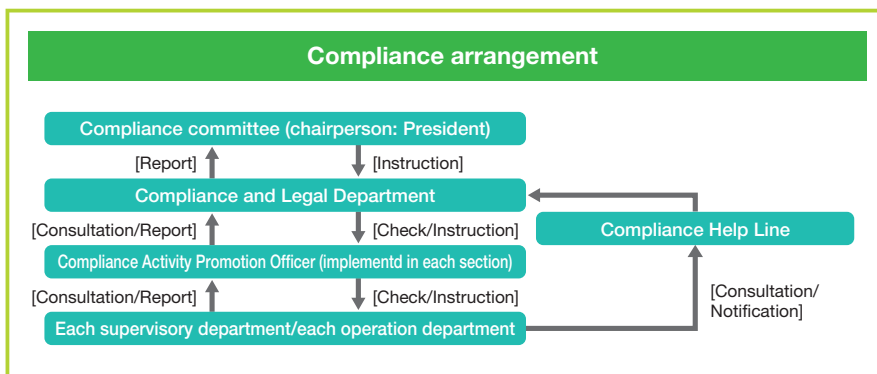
Compliance arrangement

Compliance committee (chairperson: President)

[Report]

[Instruction]

Compliance and Legal Department

[Consultation/Report]

[Check/Instruction]

Compliance Help Line

Compliance Activity Promotion Officer (implementd in each section)

[Consultation/Report]

[Check/Instruction]

[Consultation/ Notification]

Each supervisory department/each operation department